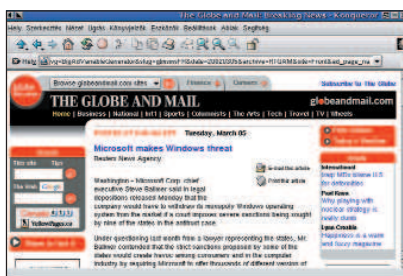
The Globe and Mail: Breaking news - Konqueror

Hely Szerkesztés Nézet Ugrás Könyvjelzők Eszközök Beállítások Ablak Segítség

Hely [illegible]

Browse globeandmail.com sites

Finance

Careers

Subscribe to The Globe

THE GLOBE AND MAIL

globeandmail.com

Home | Business | National | Int'l | Sports | Columnists | The Arts | Tech | Travel | TV | Wheels

Tuesday, March 05

Microsoft makes Windows threat

Reuters News Agency

E-mail this article

Print this article

Washington — Microsoft Corp. chief executive Steve Ballmer said in legal depositions released Monday that the company would have to withdraw its monopoly Windows operating system from the market if a court imposes severe sanctions being sought by nine of the states in the antitrust case.

Under questioning last month from a lawyer representing the states, Mr. Ballmer contended that the strict sanctions proposed by some of the states could create havoc among consumers and in the computer industry by requiring Microsoft to offer thousands of different version of

Title

The Web

Google

YellowPages.ca

Introduced

Why Martin Is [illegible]

Paul Kane

Why playing with

Lysa Crosbie

Happiness is a warm and fuzzy magazine